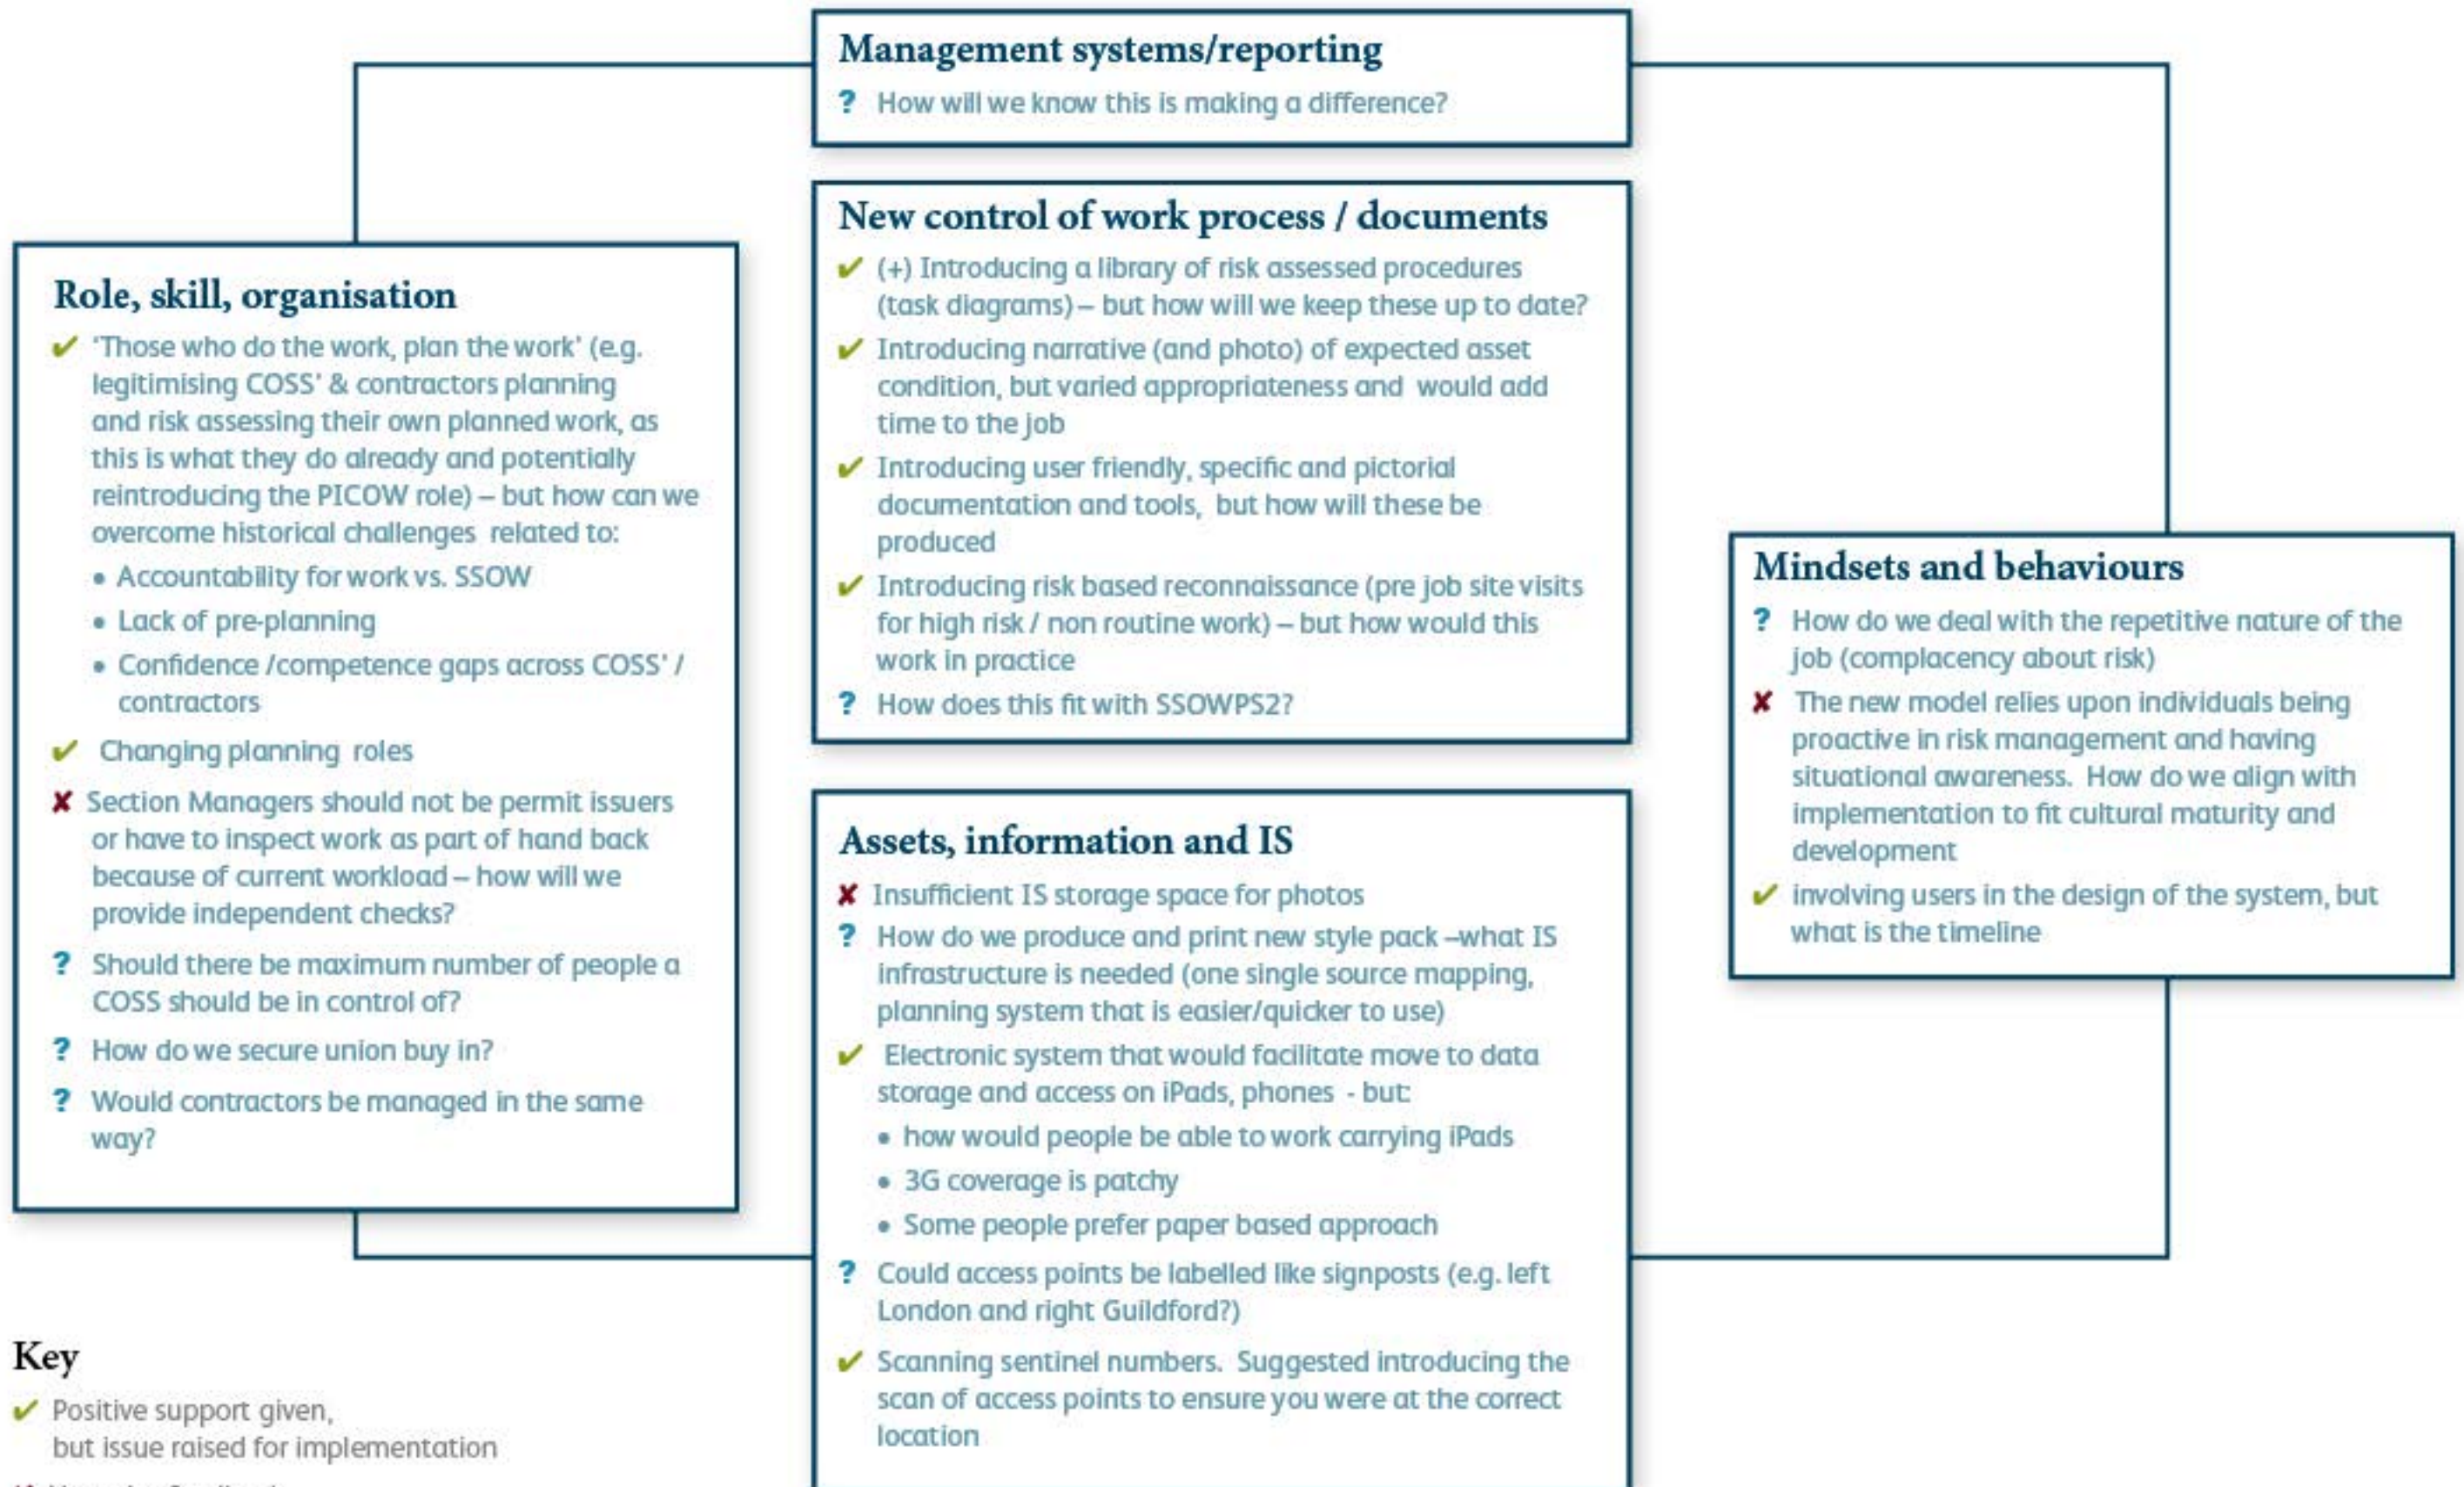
Management systems/reporting

? How will we know this is making a difference?

New control of work process / documents

✔ (+) Introducing a library of risk assessed procedures (task diagrams) – but how will we keep these up to date?

✔ Introducing narrative (and photo) of expected asset condition, but varied appropriateness and would add time to the job

✔ Introducing user friendly, specific and pictorial documentation and tools, but how will these be produced

✔ Introducing risk based reconnaissance (pre job site visits for high risk / non routine work) – but how would this work in practice

? How does this fit with SSOWPS2?

Role, skill, organisation

✔ 'Those who do the work, plan the work' (e.g. legitimising COSS' & contractors planning and risk assessing their own planned work, as this is what they do already and potentially reintroducing the PICOW role) – but how can we overcome historical challenges related to:

• Accountability for work vs. SSOW

• Lack of pre-planning

• Confidence /competence gaps across COSS' / contractors

✔ Changing planning roles

✘ Section Managers should not be permit issuers or have to inspect work as part of hand back because of current workload – how will we provide independent checks?

? Should there be maximum number of people a COSS should be in control of?

? How do we secure union buy in?

? Would contractors be managed in the same way?

Mindsets and behaviours

? How do we deal with the repetitive nature of the job (complacency about risk)

✘ The new model relies upon individuals being proactive in risk management and having situational awareness. How do we align with implementation to fit cultural maturity and development

✔ involving users in the design of the system, but what is the timeline

Assets, information and IS

✘ Insufficient IS storage space for photos

? How do we produce and print new style pack –what IS infrastructure is needed (one single source mapping, planning system that is easier/quicker to use)

✔ Electronic system that would facilitate move to data storage and access on iPads, phones - but:

• how would people be able to work carrying iPads

• 3G coverage is patchy

• Some people prefer paper based approach

? Could access points be labelled like signposts (e.g. left London and right Guildford?)

✔ Scanning sentinel numbers. Suggested introducing the scan of access points to ensure you were at the correct location

Key

✔ Positive support given, but issue raised for implementation

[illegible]